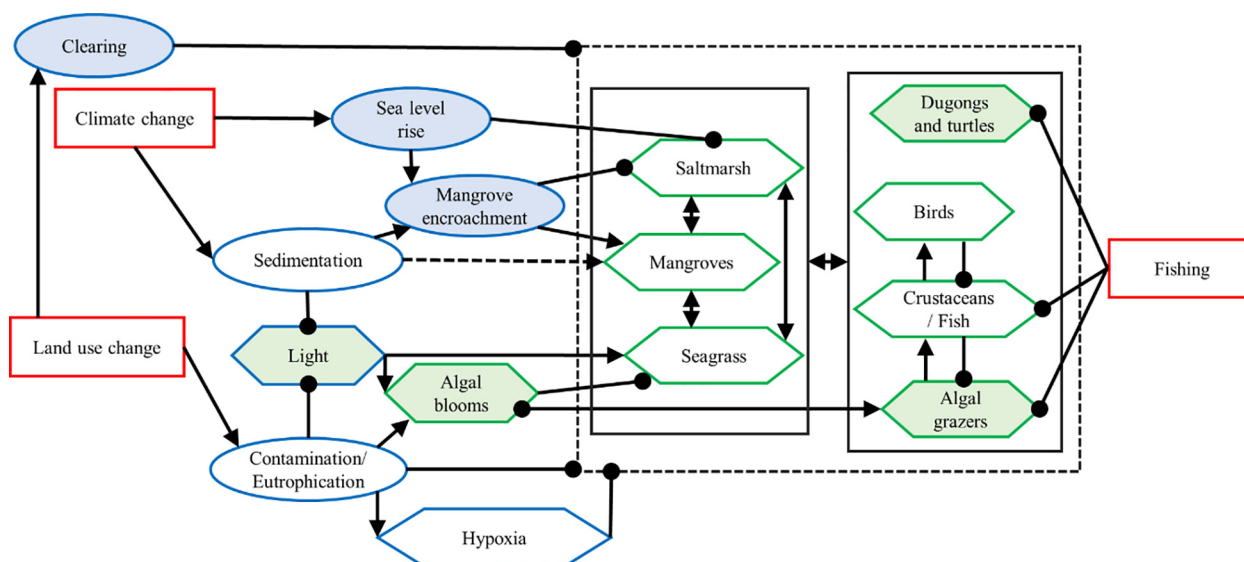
Clearing

Climate change

Sea level rise

Mangrove encroachment

Sedimentation

Land use change

Light

Algal blooms

Contamination/ Eutrophication

Hypoxia

Saltmarsh

Mangroves

Seagrass

Dugongs and turtles

Birds

Crustaceans / Fish

Algal grazers

Fishing